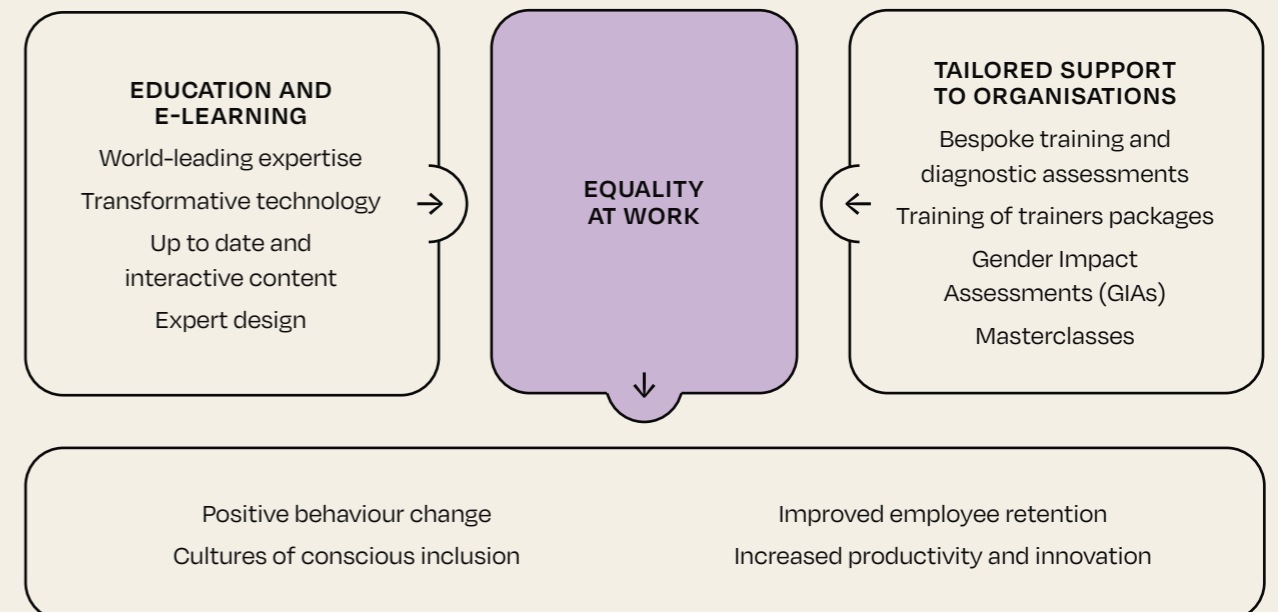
EDUCATION AND E-LEARNING

World-leading expertise

Transformative technology

Up to date and interactive content

Expert design

EQUALITY AT WORK

TAILORED SUPPORT TO ORGANISATIONS

Bespoke training and diagnostic assessments

Training of trainers packages

Gender Impact Assessments (GIAs)

Masterclasses

Positive behaviour change

Cultures of conscious inclusion

Improved employee retention

Increased productivity and innovation